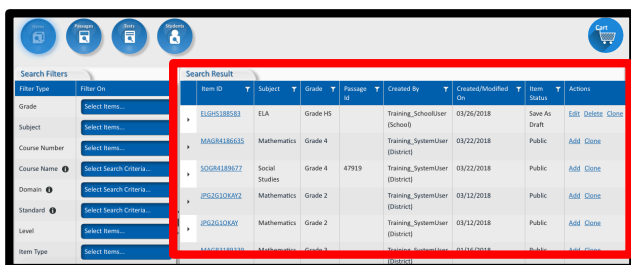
Items Passages Tests Students

Cart

Search Filters

| Filter Type | Filter On |
|---|---|
| Grade | Select Items... |
| Subject | Select Items... |
| Course Number | Select Items... |
| Course Name | Select Search Criteria... |
| Domain | Select Search Criteria... |
| Standard | Select Search Criteria... |
| Level | Select Items... |
| Item Type | Select Items... |

Search Result

| Item ID | Subject | Grade | Passage Id | Created By | Created/Modified On | Item Status | Actions |
|---|---|---|---|---|---|---|---|
| ELGHS188583 | ELA | Grade HS | | Training_SchoolUser (School) | 03/26/2018 | Save As Draft | Edit Delete Clone |
| MAGR4186635 | Mathematics | Grade 4 | | Training_SystemUser (District) | 03/22/2018 | Public | Add Clone |
| SOGR4189677 | Social Studies | Grade 4 | 47919 | Training_SystemUser (District) | 03/22/2018 | Public | Add Clone |
| JPG2G1OKAY2 | Mathematics | Grade 2 | | Training_SystemUser (District) | 03/12/2018 | Public | Add Clone |
| JPG2G1OKAY | Mathematics | Grade 2 | | Training_SystemUser (District) | 03/12/2018 | Public | Add Clone |
| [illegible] | Mathematics | Grade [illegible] | | Training_SystemUser (District) | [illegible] | Public | Add Clone |